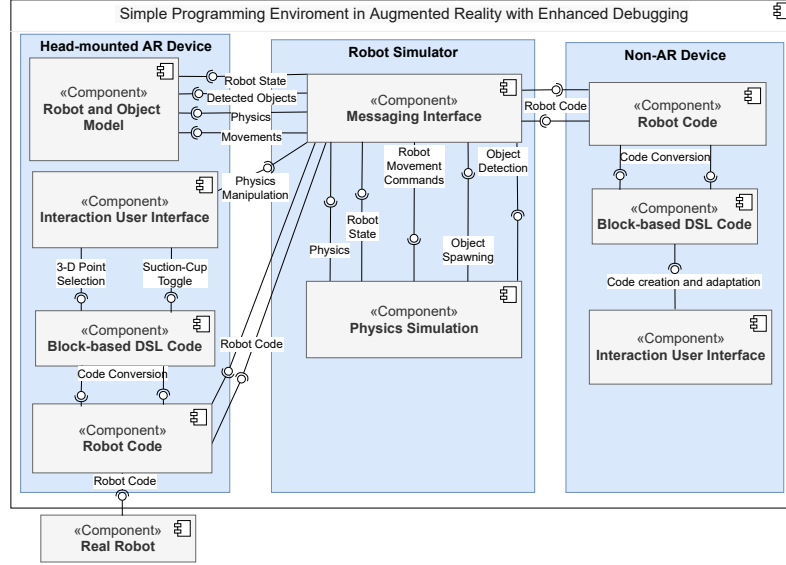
Simple Programming Enviroment in Augmented Reality with Enhanced Debugging

Head-mounted AR Device

«Component»
Robot and Object Model

Robot State
Detected Objects
Physics
Movements

«Component»
Interaction User Interface

Physics Manipulation

3-D Point Selection
Suction-Cup Toggle

«Component»
Block-based DSL Code

Code Conversion

«Component»
Robot Code

Robot Code

Robot Code

«Component»
Real Robot

Robot Simulator

«Component»
Messaging Interface

Robot Movement Commands
Object Detection
Physics
Robot State
Object Spawning

«Component»
Physics Simulation

Robot Code

Non-AR Device

«Component»
Robot Code

Code Conversion

«Component»
Block-based DSL Code

Code creation and adaptation

«Component»
Interaction User Interface